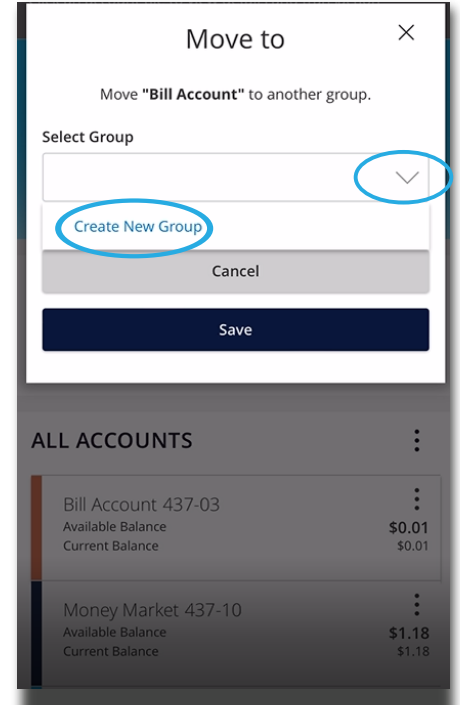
Move to

Move "Bill Account" to another group.

Select Group

Create New Group

Cancel

Save

ALL ACCOUNTS

Bill Account 437-03
Available Balance $0.01
Current Balance $0.01

Money Market 437-10
Available Balance $1.18
Current Balance $1.18